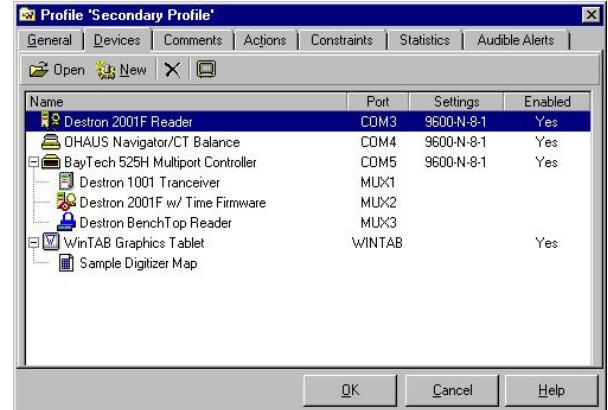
Profile 'Secondary Profile'

General | Devices | Comments | Actions | Constraints | Statistics | Audible Alerts

Open New

| Name | Port | Settings | Enabled |
|---|---|---|---|
| Destron 2001F Reader | COM3 | 9600-N-8-1 | Yes |
| OHAUS Navigator/CT Balance | COM4 | 9600-N-8-1 | Yes |
| BayTech 525H Multiport Controller | COM5 | 9600-N-8-1 | Yes |
| Destron 1001 Tranceiver | MUX1 | | |
| Destron 2001F w/ Time Firmware | MUX2 | | |
| Destron BenchTop Reader | MUX3 | | |
| WinTAB Graphics Tablet | WINTAB | | Yes |
| Sample Digitizer Map | | | |

OK Cancel Help